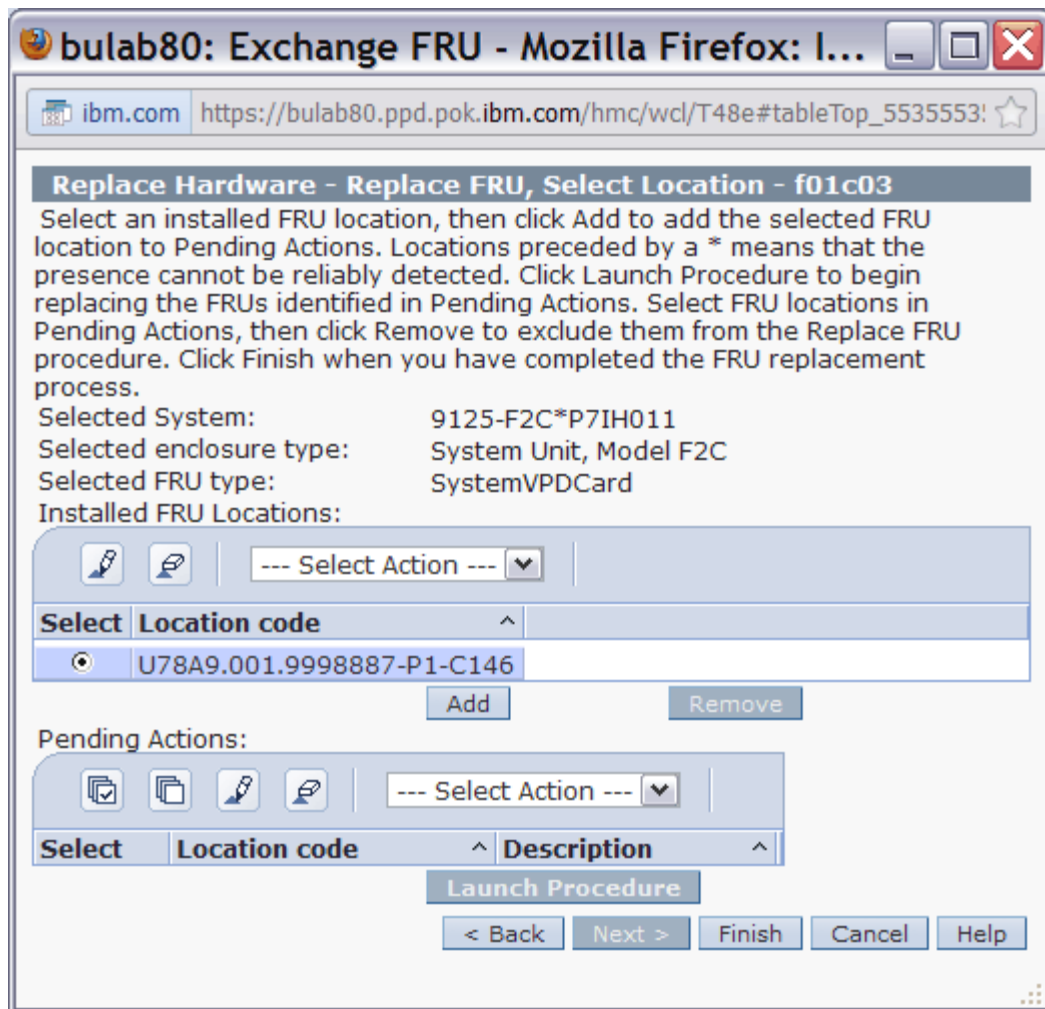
bulab80: Exchange FRU - Mozilla Firefox: I...

ibm.com https://bulab80.ppd.pok.ibm.com/hmc/wcl/T48e#tableTop_5535553

Replace Hardware - Replace FRU, Select Location - f01c03

Select an installed FRU location, then click Add to add the selected FRU location to Pending Actions. Locations preceded by a * means that the presence cannot be reliably detected. Click Launch Procedure to begin replacing the FRUs identified in Pending Actions. Select FRU locations in Pending Actions, then click Remove to exclude them from the Replace FRU procedure. Click Finish when you have completed the FRU replacement process.

Selected System: 9125-F2C*P7IH011
Selected enclosure type: System Unit, Model F2C
Selected FRU type: SystemVPDCard
Installed FRU Locations:

--- Select Action ---

| Select | Location code |
|---|---|
| ⦿ | U78A9.001.9998887-P1-C146 |

Add Remove

Pending Actions:

--- Select Action ---

| Select | Location code | Description |
|---|---|---|

Launch Procedure

< Back Next > Finish Cancel Help